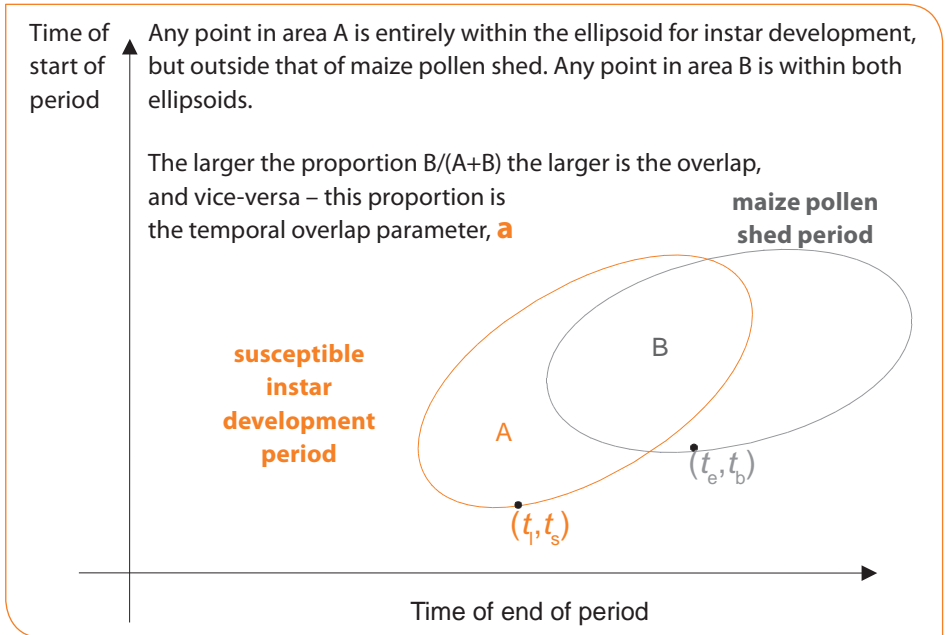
Time of start of period

Any point in area A is entirely within the ellipsoid for instar development, but outside that of maize pollen shed. Any point in area B is within both ellipsoids.

The larger the proportion B/(A+B) the larger is the overlap, and vice-versa – this proportion is the temporal overlap parameter, **a**

maize pollen shed period

susceptible instar development period

B

A

$(t_e, t_b)$

$(t_l, t_s)$

Time of end of period